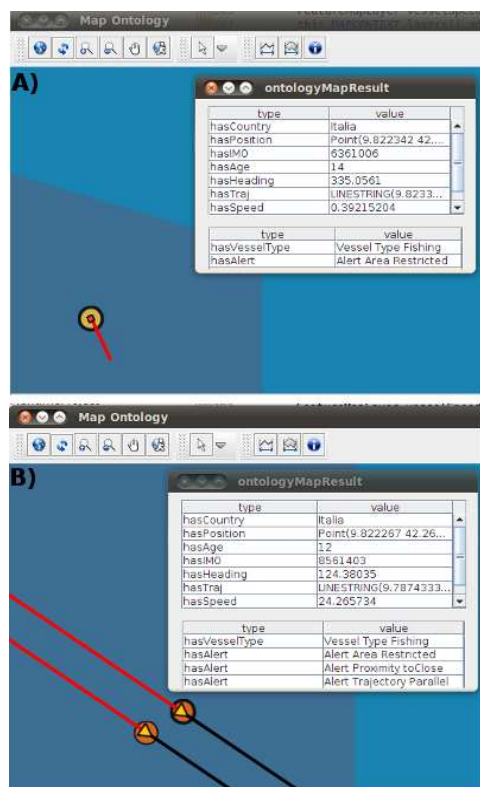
Map Ontology

A)

ontologyMapResult

| type | value |
|---|---|
| hasCountry | Italia |
| hasPosition | Point(9.822342 42.... |
| hasIMO | 6361006 |
| hasAge | 14 |
| hasHeading | 335.0561 |
| hasTraj | LINESTRING(9.8233... |
| hasSpeed | 0.39215204 |

| type | value |
|---|---|
| hasVesselType | Vessel Type Fishing |
| hasAlert | Alert Area Restricted |

Map Ontology

B)

ontologyMapResult

| type | value |
|---|---|
| hasCountry | Italia |
| hasPosition | Point(9.822267 42.26... |
| hasAge | 12 |
| hasIMO | 8561403 |
| hasHeading | 124.38035 |
| hasTraj | LINESTRING(9.7874333... |
| hasSpeed | 24.265734 |

| type | value |
|---|---|
| hasVesselType | Vessel Type Fishing |
| hasAlert | Alert Area Restricted |
| hasAlert | Alert Proximity toClose |
| hasAlert | Alert Trajectory Parallel |